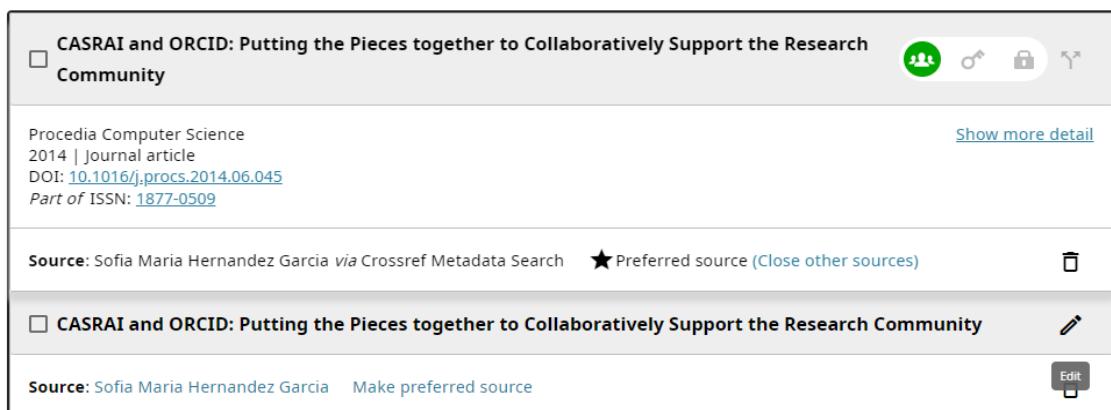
CASRAI and ORCID: Putting the Pieces together to Collaboratively Support the Research Community

Procedia Computer Science
2014 | Journal article
DOI: 10.1016/j.procs.2014.06.045
*Part of* ISSN: 1877-0509

Show more detail

**Source**: Sofia Maria Hernandez Garcia *via* Crossref Metadata Search ★Preferred source (Close other sources)

CASRAI and ORCID: Putting the Pieces together to Collaboratively Support the Research Community

**Source**: Sofia Maria Hernandez Garcia Make preferred source

Edit